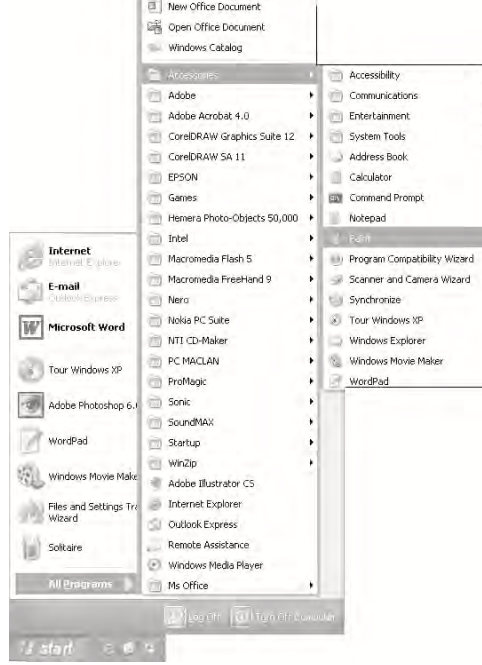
New Office Document
Open Office Document
Windows Catalog

Accessories
Adobe
Adobe Acrobat 4.0
CorelDRAW Graphics Suite 12
CorelDRAW SA 11
EPSON
Games
Hemera Photo-Objects 50,000
Intel
Macromedia Flash 5
Macromedia FreeHand 9
Nero
Nokia PC Suite
NTI CD-Maker
PC MACLAN
ProMagic
Sonic
SoundMAX
Startup
WinZip
Adobe Illustrator CS
Internet Explorer
Outlook Express
Remote Assistance
Windows Media Player
Ms Office

Accessibility
Communications
Entertainment
System Tools
Address Book
Calculator
Command Prompt
Notepad
Paint
Program Compatibility Wizard
Scanner and Camera Wizard
Synchronize
Tour Windows XP
Windows Explorer
Windows Movie Maker
WordPad

Internet
Internet Explorer
E-mail
Outlook Express
Microsoft Word
Tour Windows XP
Adobe Photoshop 6.0
WordPad
Windows Movie Make
Files and Settings Tra Wizard
Solitaire
All Programs

Log Off
Turn Off Computer
start